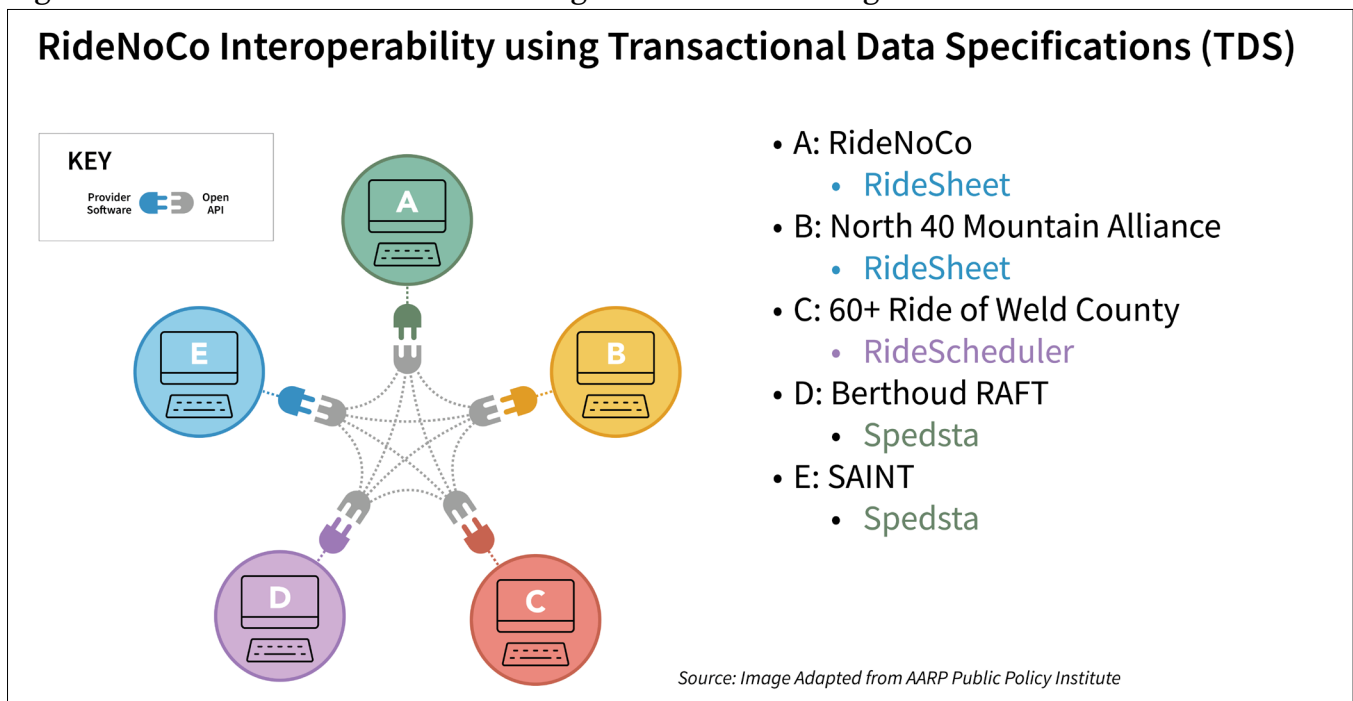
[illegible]

RideNoCo Interoperability using Transactional Data Specifications (TDS)

KEY

Provider Software

Open API

A

B

C

D

E

- A: RideNoCo
  - RideSheet
- B: North 40 Mountain Alliance
  - RideSheet
- C: 60+ Ride of Weld County
  - RideScheduler
- D: Berthoud RAFT
  - Spedsta
- E: SAINT
  - Spedsta

Source: Image Adapted from AARP Public Policy Institute